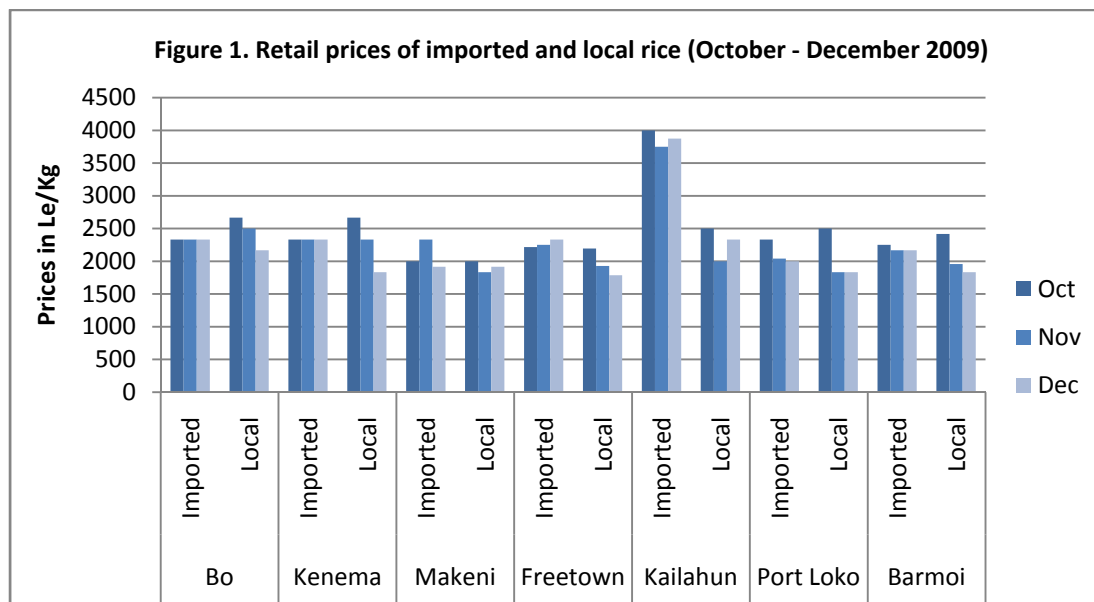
Figure 1. Retail prices of imported and local rice (October - December 2009)

Prices in Le/Kg

4500
4000
3500
3000
2500
2000
1500
1000
500
0

Oct
Nov
Dec

Imported Local Imported Local Imported Local Imported Local Imported Local Imported Local Imported Local

Bo Kenema Makeni Freetown Kailahun Port Loko Barmoi